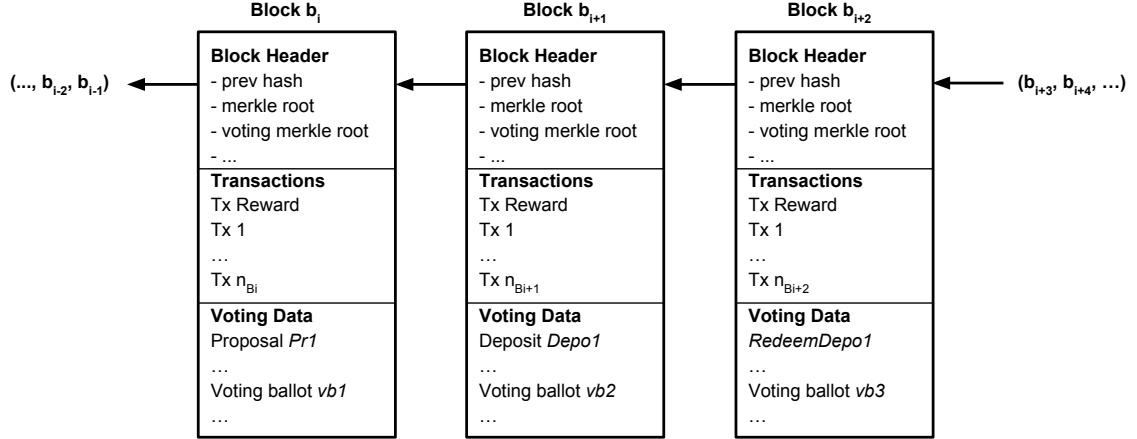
Block $b_i$

Block Header
- prev hash
- merkle root
- voting merkle root
- ...

Transactions
Tx Reward
Tx 1
…
Tx $n_{Bi}$

Voting Data
Proposal *Pr1*
…
Voting ballot *vb1*
…

Block $b_{i+1}$

Block Header
- prev hash
- merkle root
- voting merkle root
- ...

Transactions
Tx Reward
Tx 1
…
Tx $n_{Bi+1}$

Voting Data
Deposit *Depo1*
…
Voting ballot *vb2*
…

Block $b_{i+2}$

Block Header
- prev hash
- merkle root
- voting merkle root
- ...

Transactions
Tx Reward
Tx 1
…
Tx $n_{Bi+2}$

Voting Data
*RedeemDepo1*
…
Voting ballot *vb3*
…

(…, $b_{i-2}$, $b_{i-1}$)

($b_{i+3}$, $b_{i+4}$, …)